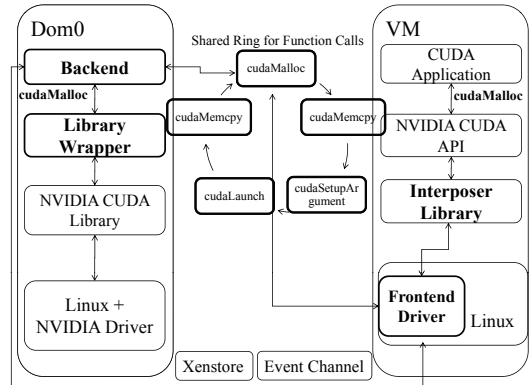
Dom0

Backend

cudaMalloc

Library Wrapper

NVIDIA CUDA Library

Linux + NVIDIA Driver

Shared Ring for Function Calls

cudaMalloc

cudaMemcpy

cudaMemcpy

cudaLaunch

cudaSetupArgument

VM

CUDA Application

cudaMalloc

NVIDIA CUDA API

Interposer Library

Frontend Driver

Linux

Xenstore

Event Channel